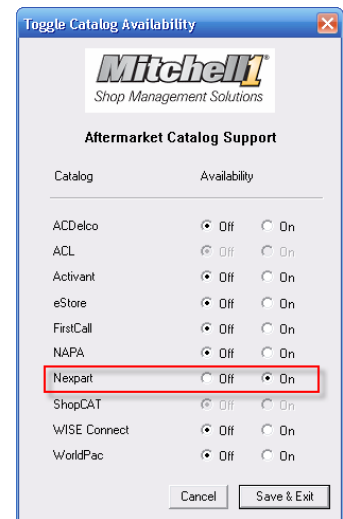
Toggle Catalog Availability

Mitchell1
Shop Management Solutions

Aftermarket Catalog Support

| Catalog | Availability | |
|---|---|---|
| ACDelco | Off | On |
| ACL | Off | On |
| Activant | Off | On |
| eStore | Off | On |
| FirstCall | Off | On |
| NAPA | Off | On |
| Nexpart | Off | On |
| ShopCAT | Off | On |
| WISE Connect | Off | On |
| WorldPac | Off | On |

Cancel Save & Exit